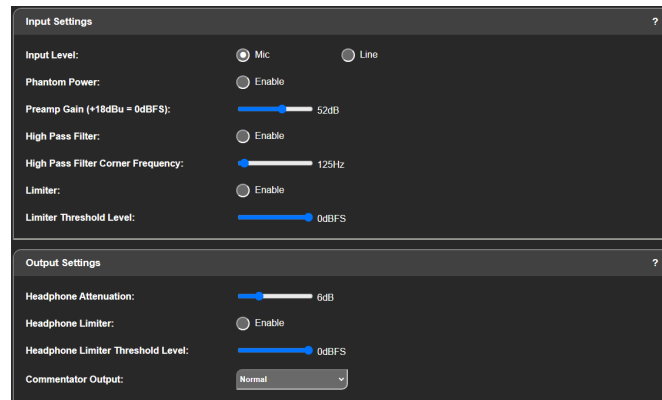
Input Settings ?

Input Level: Mic Line

Phantom Power: Enable

Preamp Gain (+18dBu = 0dBFS): 52dB

High Pass Filter: Enable

High Pass Filter Corner Frequency: 125Hz

Limiter: Enable

Limiter Threshold Level: 0dBFS

Output Settings ?

Headphone Attenuation: 6dB

Headphone Limiter: Enable

Headphone Limiter Threshold Level: 0dBFS

Commentator Output: Normal